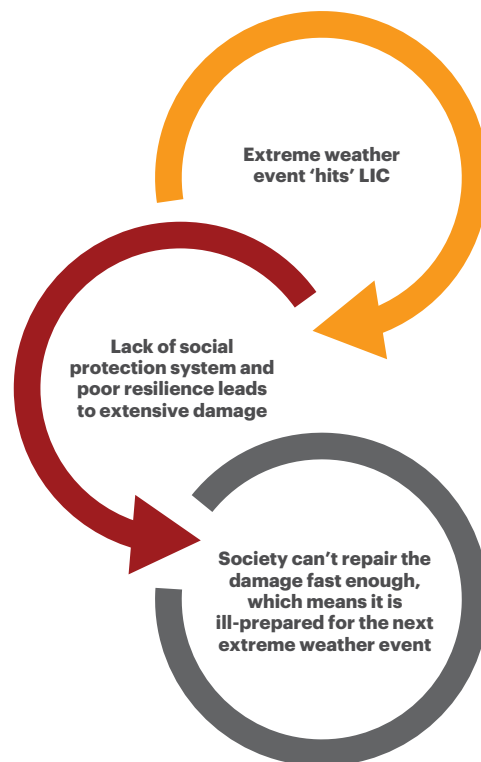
Extreme weather event ‘hits’ LIC

Lack of social protection system and poor resilience leads to extensive damage

Society can’t repair the damage fast enough, which means it is ill-prepared for the next extreme weather event